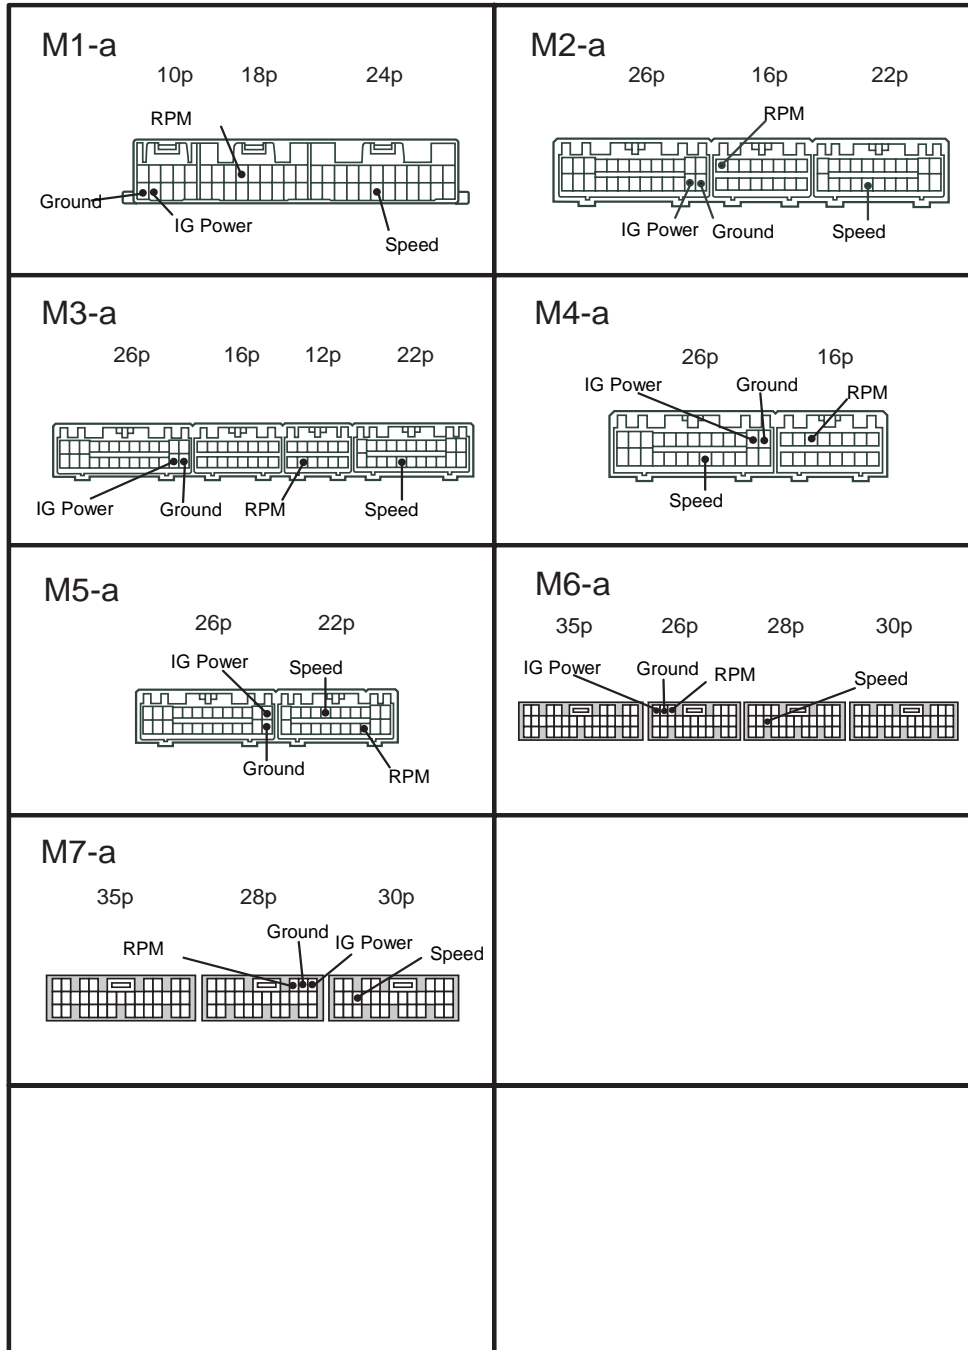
M1-a
10p 18p 24p
RPM
Ground
IG Power
Speed

M2-a
26p 16p 22p
RPM
IG Power Ground Speed

M3-a
26p 16p 12p 22p
IG Power Ground RPM Speed

M4-a
26p 16p
IG Power Ground RPM
Speed

M5-a
26p 22p
IG Power Speed
Ground RPM

M6-a
35p 26p 28p 30p
IG Power Ground RPM Speed

M7-a
35p 28p 30p
Ground
RPM IG Power Speed